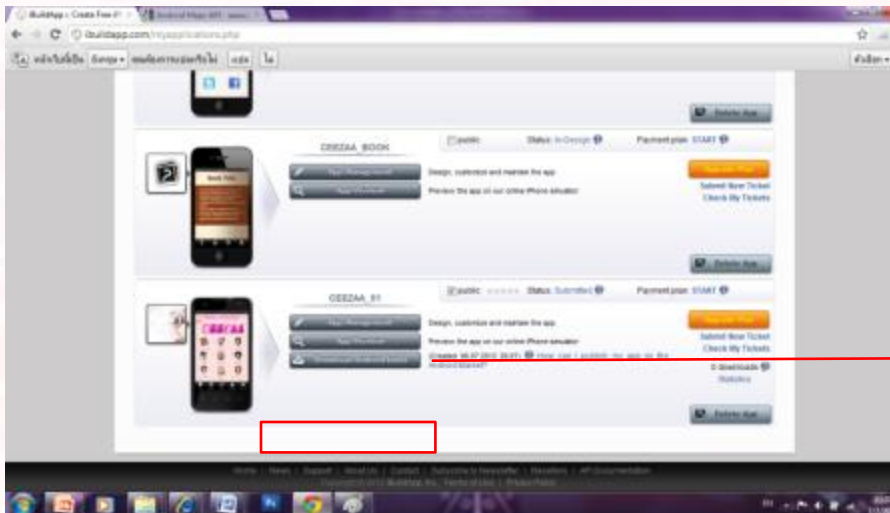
iBuildApp :: Create Free iP | Android Maps API

ibuildapp.com/myapplications.php

Delete App

CEEZAA_BOOK

public Status: In Design Payment plan: START

Design, customize and maintain the app

Preview the app on our online iPhone simulator

Submit New Ticket

Check My Tickets

Delete App

CEEZAA_01

public Status: Submitted Payment plan: START

Design, customize and maintain the app

Preview the app on our online iPhone simulator

Created: 06.07.2012 09:01 How can I publish my app on the Android Market?

Submit New Ticket

Check My Tickets

0 downloads

Statistics

Delete App

Home | News | Support | About Us | Contact | Subscribe to Newsletter | Resellers | API Documentation

Copyright © 2012 iBuildApp, Inc. | Terms of Use | Privacy Policy